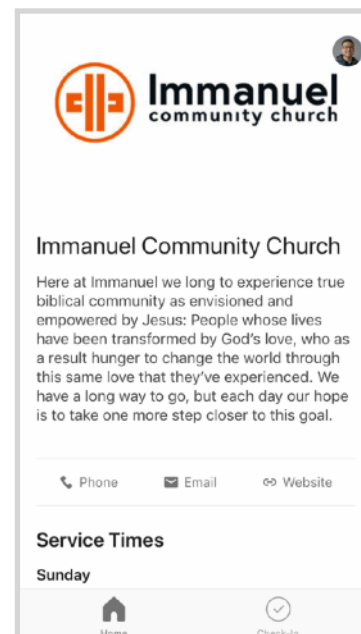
Immanuel
community church

Immanuel Community Church

Here at Immanuel we long to experience true biblical community as envisioned and empowered by Jesus: People whose lives have been transformed by God's love, who as a result hunger to change the world through this same love that they've experienced. We have a long way to go, but each day our hope is to take one more step closer to this goal.

Phone Email Website

Service Times

Sunday

Home Check-In